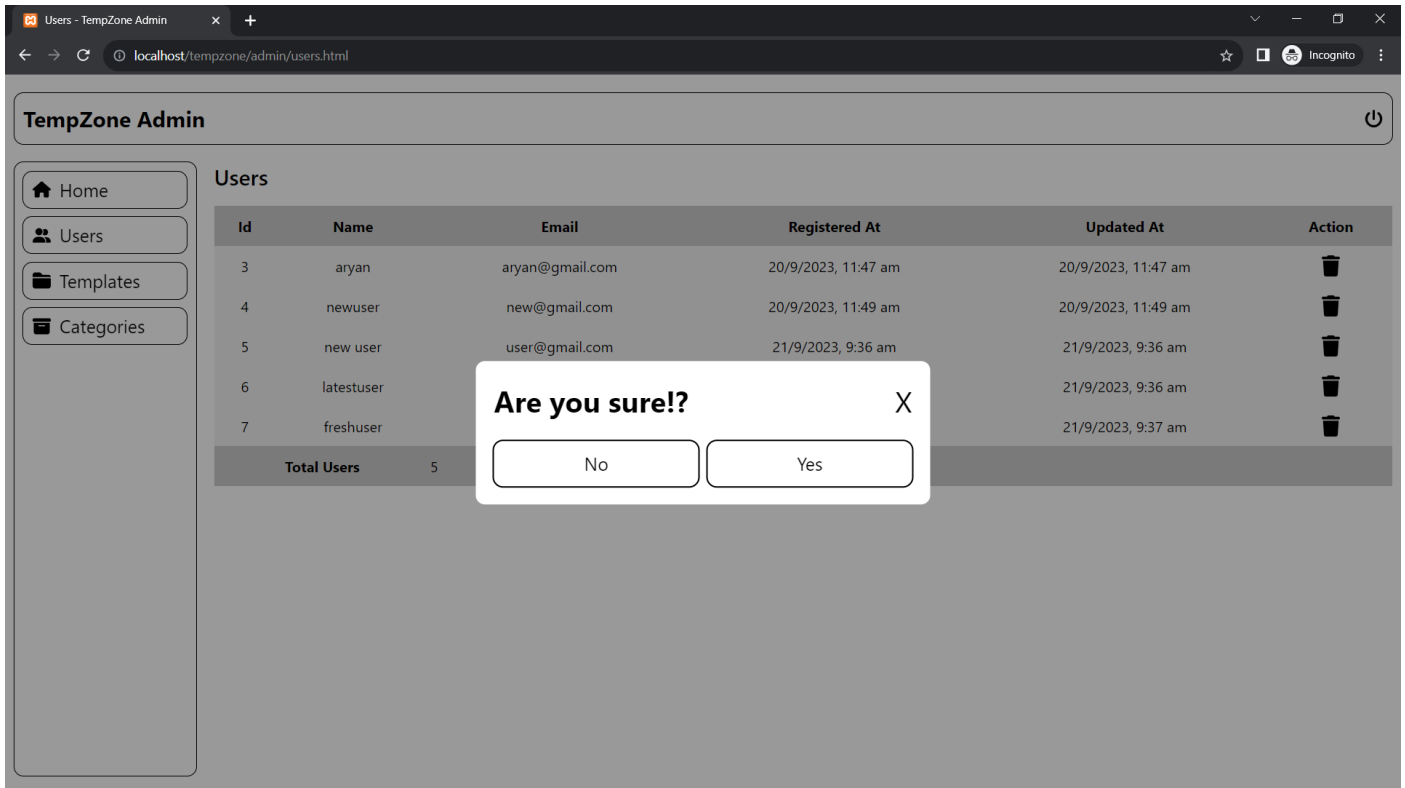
Users - TempZone Admin × +

localhost/tempzone/admin/users.html

Incognito

TempZone Admin

Home

Users

Templates

Categories

Users

| Id | Name | Email | Registered At | Updated At | Action |
|---|---|---|---|---|---|
| 3 | aryan | aryan@gmail.com | 20/9/2023, 11:47 am | 20/9/2023, 11:47 am | |
| 4 | newuser | new@gmail.com | 20/9/2023, 11:49 am | 20/9/2023, 11:49 am | |
| 5 | new user | user@gmail.com | 21/9/2023, 9:36 am | 21/9/2023, 9:36 am | |
| 6 | latestuser | | | 21/9/2023, 9:36 am | |
| 7 | freshuser | | | 21/9/2023, 9:37 am | |
| | Total Users | 5 | | | |

Are you sure!?

X

No

Yes